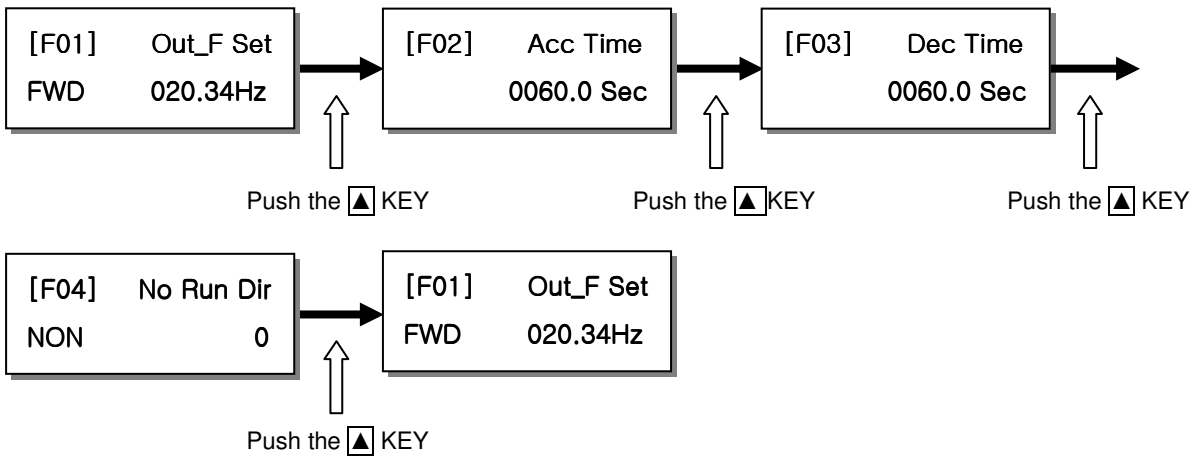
[F01] Out_F Set
FWD 020.34Hz

[F02] Acc Time
0060.0 Sec

[F03] Dec Time
0060.0 Sec

Push the ▲ KEY

Push the ▲ KEY

Push the ▲ KEY

[F04] No Run Dir
NON 0

[F01] Out_F Set
FWD 020.34Hz

Push the ▲ KEY